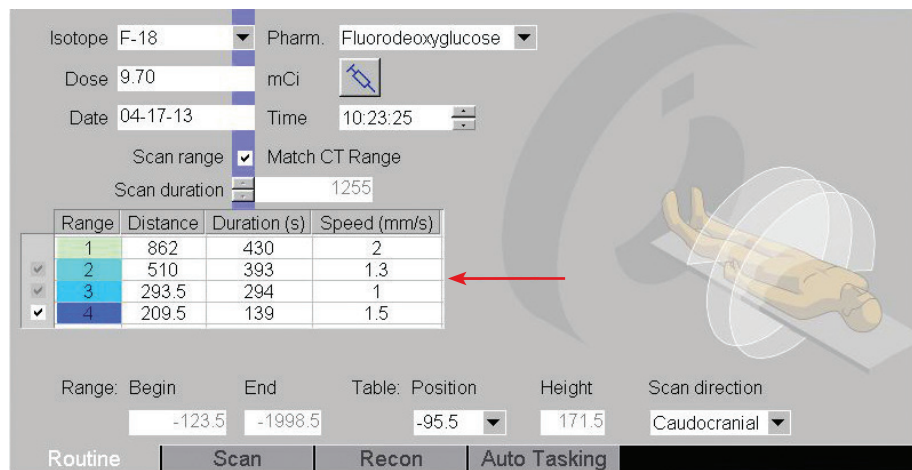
Isotope F-18

Pharm. Fluorodeoxyglucose

Dose 9.70

mCi

Date 04-17-13

Time 10:23:25

Scan range Match CT Range

Scan duration 1255

| Range | Distance | Duration (s) | Speed (mm/s) |
|---|---|---|---|
| 1 | 862 | 430 | 2 |
| 2 | 510 | 393 | 1.3 |
| 3 | 293.5 | 294 | 1 |
| 4 | 209.5 | 139 | 1.5 |

Range: Begin -123.5

End -1998.5

Table: Position -95.5

Height 171.5

Scan direction Caudocranial

Routine

Scan

Recon

Auto Tasking